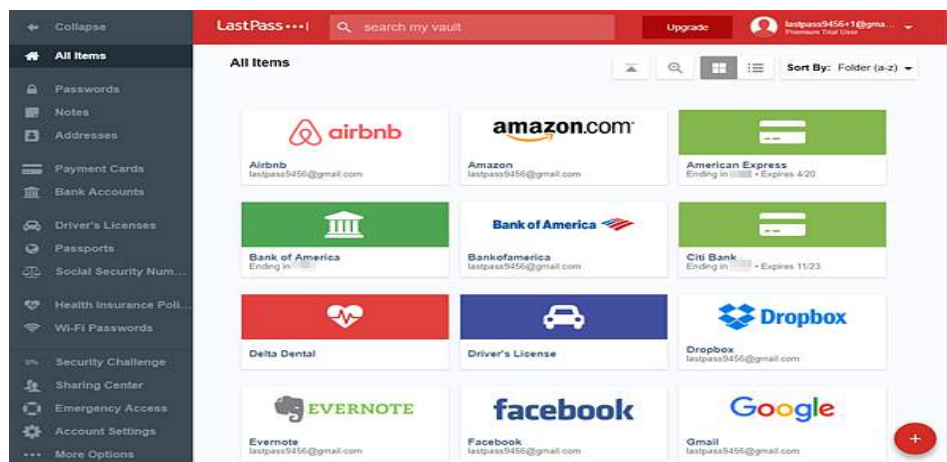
Collapse
All Items
Passwords
Notes
Addresses
Payment Cards
Bank Accounts
Driver's Licenses
Passports
Social Security Num...
Health Insurance Poli...
Wi-Fi Passwords
Security Challenge
Sharing Center
Emergency Access
Account Settings
More Options

LastPass•••|
search my vault
Upgrade
lastpass9456+1@gma...
Premium Trial User

All Items
Sort By: Folder (a-z)

airbnb
Airbnb
lastpass9456@gmail.com

amazon.com
Amazon
lastpass9456@gmail.com

American Express
Ending in • Expires 4/20

Bank of America
Ending in

Bank of America
Bankofamerica
lastpass9456@gmail.com

Citi Bank
Ending in • Expires 11/23

Delta Dental

Driver's License

Dropbox
Dropbox
lastpass9456@gmail.com

EVERNOTE
Evernote
lastpass9456@gmail.com

facebook
Facebook
lastpass9456@gmail.com

Google
Gmail
lastpass9456@gmail.com

+